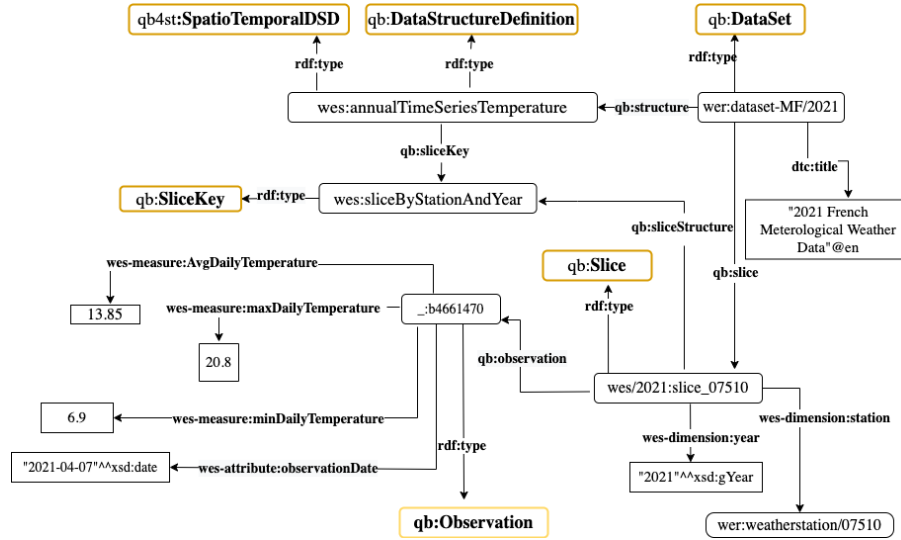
qb4st:SpatioTemporalDSD

qb:DataStructureDefinition

qb:DataSet

rdf:type

rdf:type

rdf:type

wes:annualTimeSeriesTemperature

qb:structure

wer:dataset-MF/2021

qb:sliceKey

dtc:title

qb:SliceKey

rdf:type

wes:sliceByStationAndYear

"2021 French Meterological Weather Data"@en

qb:sliceStructure

wes-measure:AvgDailyTemperature

qb:Slice

qb:slice

13.85

wes-measure:maxDailyTemperature

_:b4661470

rdf:type

20.8

qb:observation

wes/2021:slice_07510

6.9

wes-measure:minDailyTemperature

wes-dimension:station

wes-dimension:year

rdf:type

"2021-04-07"^^xsd:date

wes-attribute:observationDate

"2021"^^xsd:gYear

qb:Observation

wer:weatherstation/07510